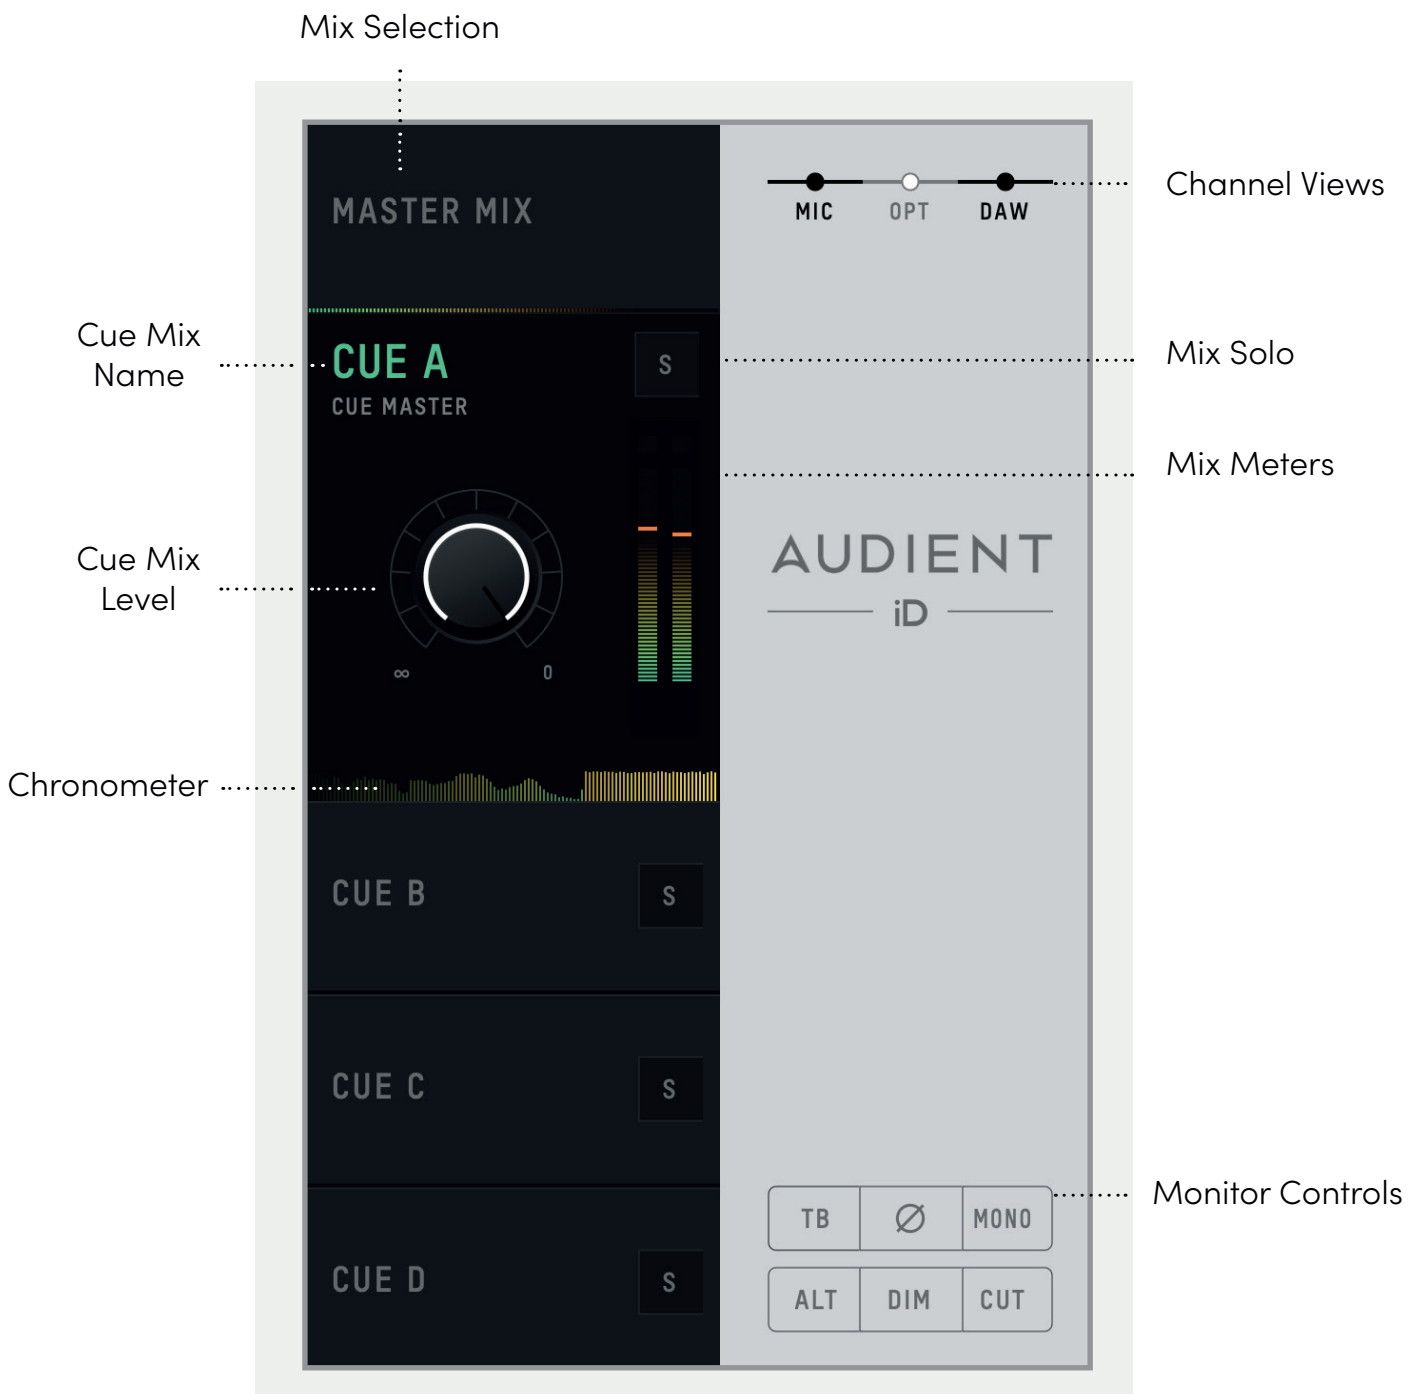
Mix Selection

MASTER MIX

MIC OPT DAW

Channel Views

Cue Mix Name

CUE A

CUE MASTER

S

Mix Solo

Mix Meters

Cue Mix Level

AUDIENT

iD

∞ 0

Chronometer

CUE B

S

CUE C

S

CUE D

S

| TB | ∅ | MONO |
|---|---|---|
| ALT | DIM | CUT |

Monitor Controls